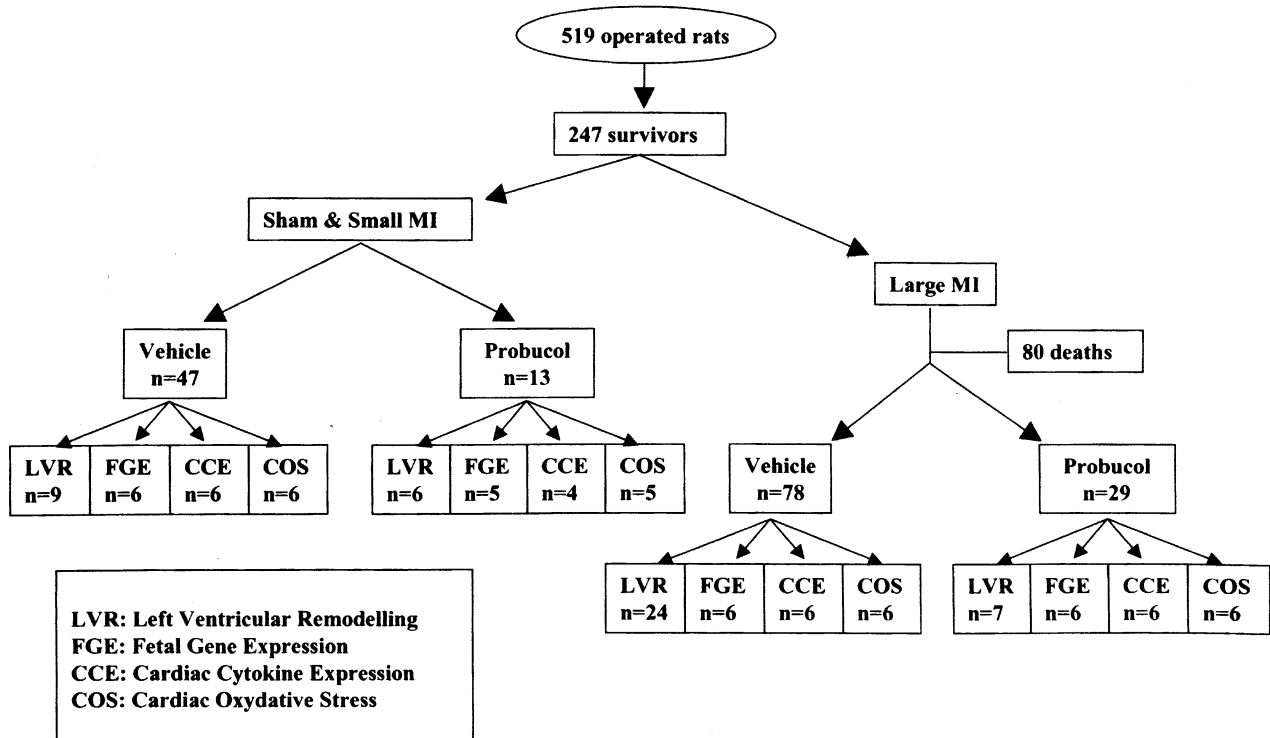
519 operated rats

247 survivors

Sham & Small MI

Large MI

80 deaths

Vehicle
n=47

Probucol
n=13

| LVR n=9 | FGE n=6 | CCE n=6 | COS n=6 |
|---|---|---|---|

| LVR n=6 | FGE n=5 | CCE n=4 | COS n=5 |
|---|---|---|---|

Vehicle
n=78

Probucol
n=29

| LVR n=24 | FGE n=6 | CCE n=6 | COS n=6 |
|---|---|---|---|

| LVR n=7 | FGE n=6 | CCE n=6 | COS n=6 |
|---|---|---|---|

LVR: Left Ventricular Remodelling
FGE: Fetal Gene Expression
CCE: Cardiac Cytokine Expression
COS: Cardiac Oxydative Stress